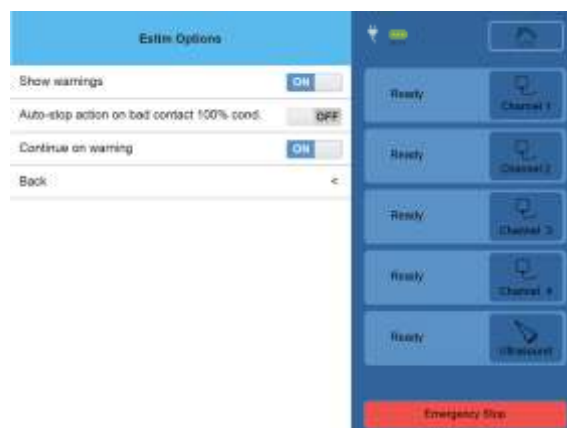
Estim Options

Show warnings ON

Auto-stop action on bad contact 100% cond. OFF

Continue on warning ON

Back <

Ready Channel 1

Ready Channel 2

Ready Channel 3

Ready Channel 4

Ready Ultrasound

Emergency Stop